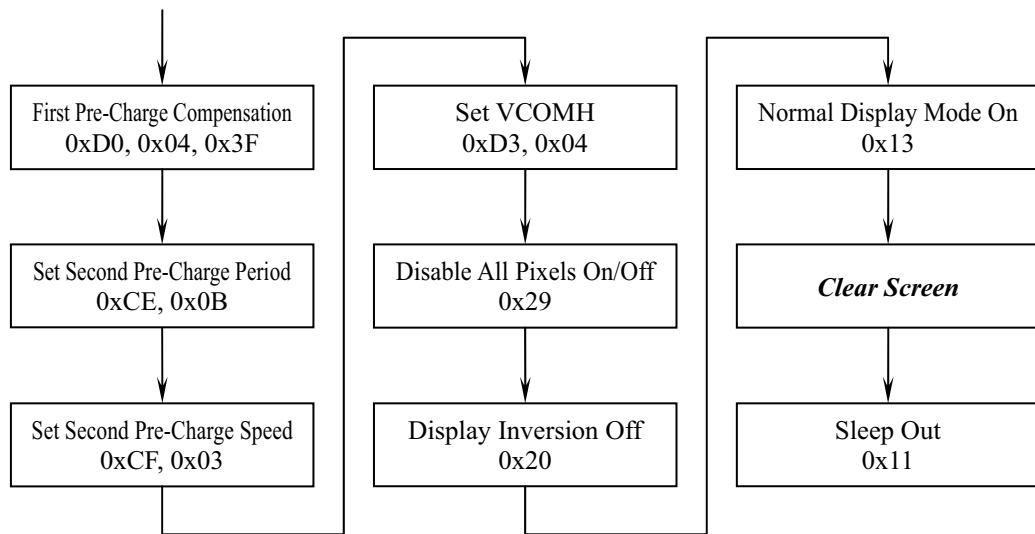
First Pre-Charge Compensation
0xD0, 0x04, 0x3F

Set Second Pre-Charge Period
0xCE, 0x0B

Set Second Pre-Charge Speed
0xCF, 0x03

Set VCOMH
0xD3, 0x04

Disable All Pixels On/Off
0x29

Display Inversion Off
0x20

Normal Display Mode On
0x13

*Clear Screen*

Sleep Out
0x11